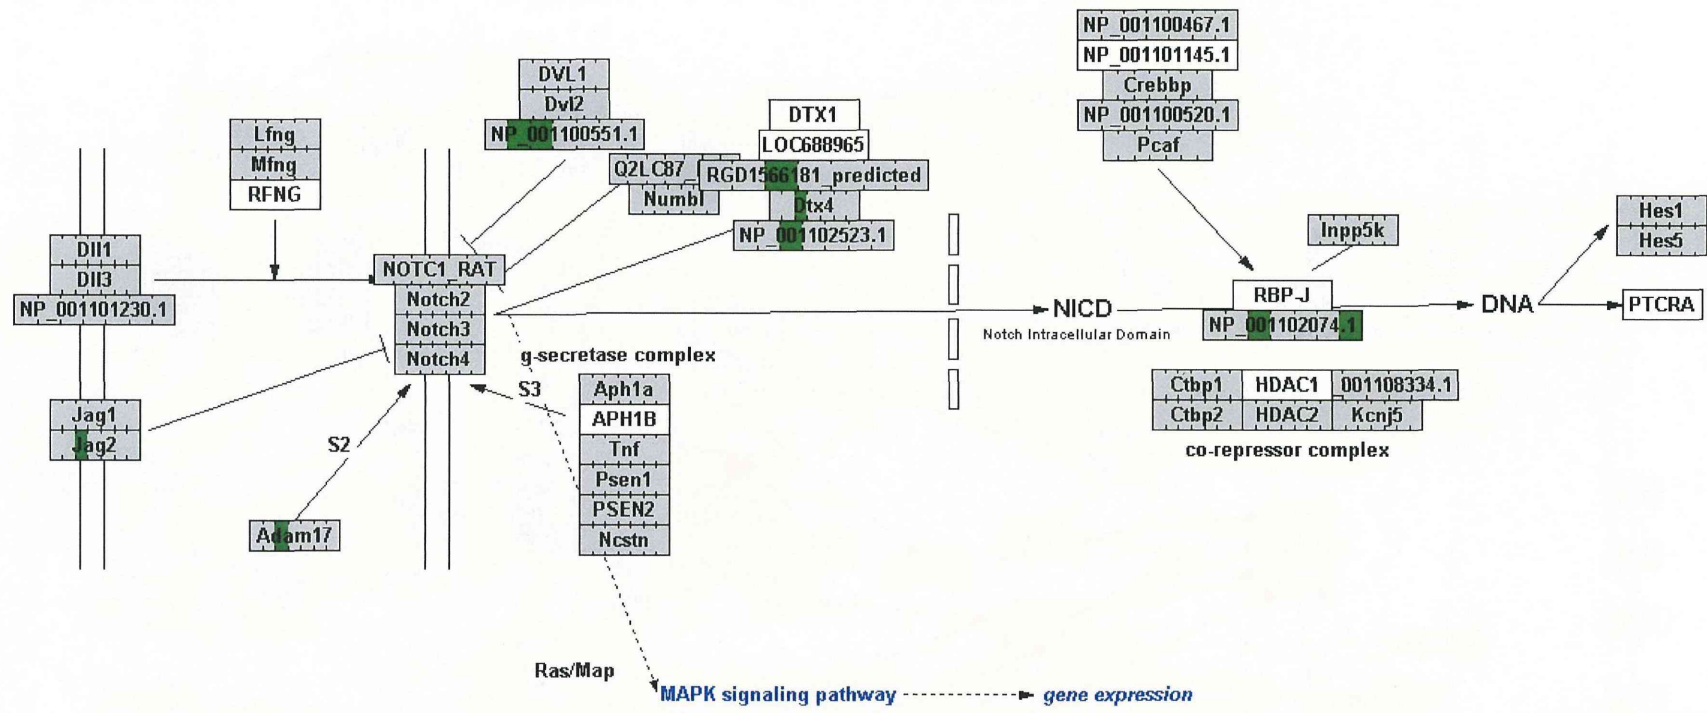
NP_001100467.1
NP_001101145.1
Crebbp
NP_001100520.1
Pcaf

DVL1
Dvl2
NP_001100551.1

DTX1
LOC688965
Q2LC87_
RGD1566181_predicted
Numbl
Dtx4
NP_001102523.1

Lfng
Mfng
RFNG

Dll1
Dll3
NP_001101230.1

NOTC1_RAT
Notch2
Notch3
Notch4

NICD
Notch Intracellular Domain

Inpp5k

RBP-J
NP_001102074.1

DNA

Hes1
Hes5
PTCRA

g-secretase complex
S3
Aph1a
APH1B
Tnf
Psen1
PSEN2
Ncstn

Jag1
Jag2

S2

Adam17

Ctbp1
HDAC1
001108334.1
Ctbp2
HDAC2
Kcnj5
co-repressor complex

Ras/Map
MAPK signaling pathway
gene expression